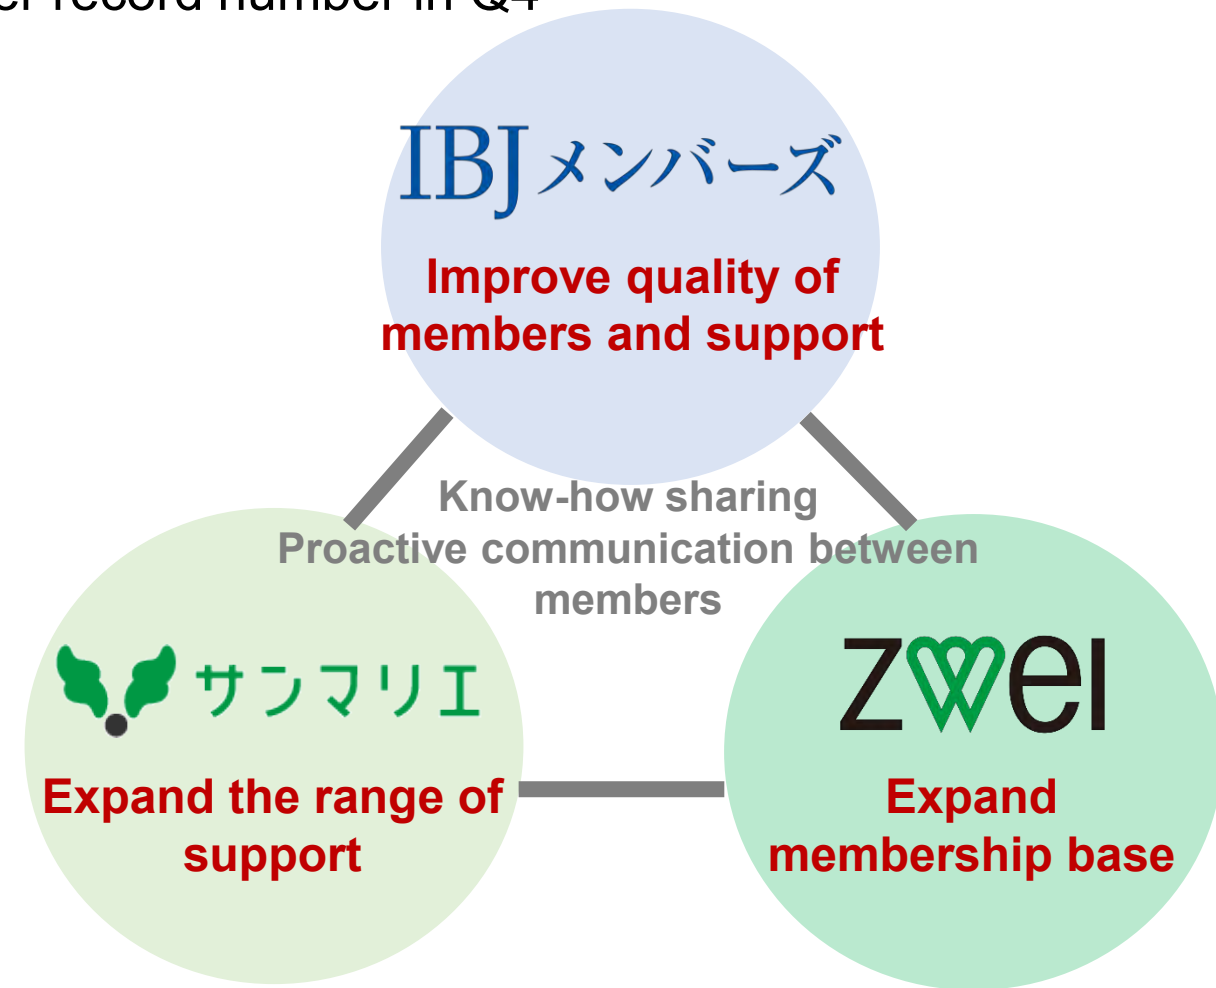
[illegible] record number in Q4

IBJメンバーズ

Improve quality of members and support

Know-how sharing
Proactive communication between members

サンマリエ

Expand the range of support

ZWEI

Expand membership base